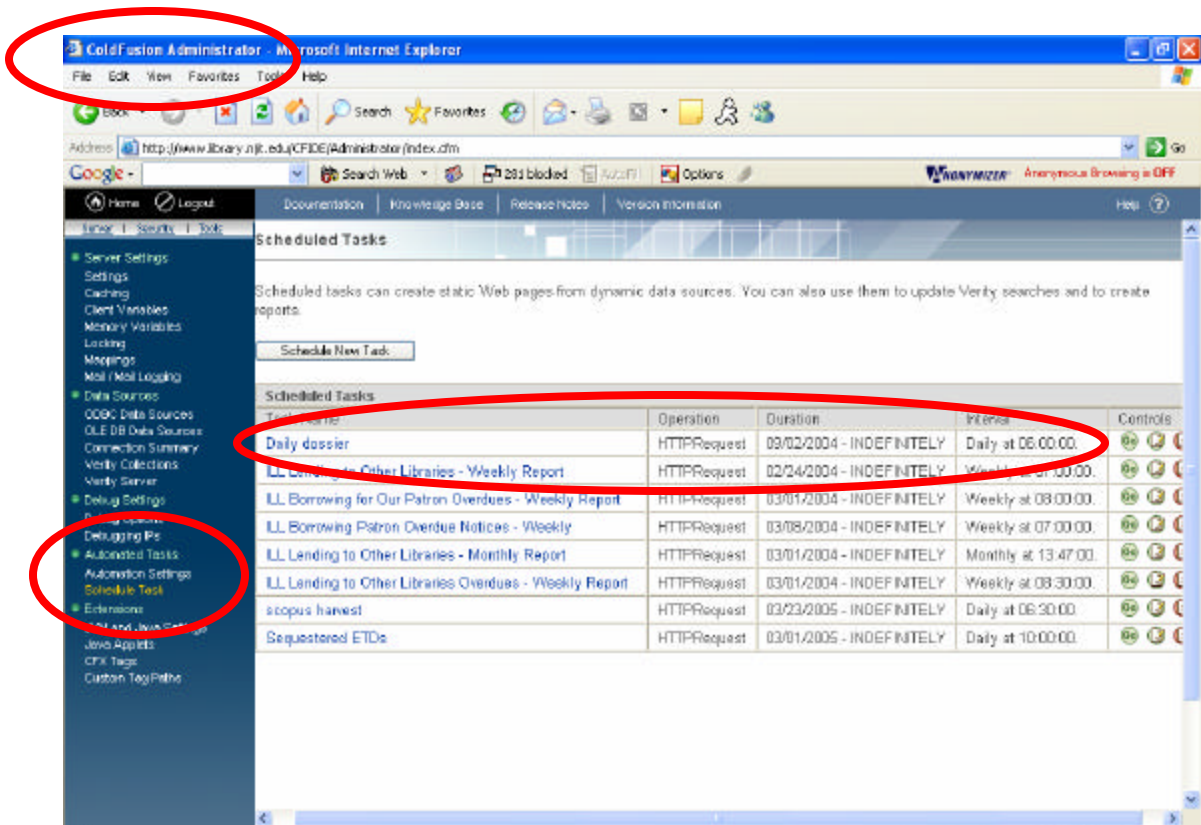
ColdFusion Administrator - Microsoft Internet Explorer

File Edit View Favorites Tools Help

Back Search Favorites

Address http://www.library.njit.edu/CFIDE/Administrator/index.cfm Go

Google - Search Web 281 blocked AutoFill Options Anonymizer Anonymous Browsing is OFF

Home Logout

Server | Security | Tools

Documentation | Knowledge Base | Release Notes | Version Information

Help

Server Settings
Settings
Caching
Client Variables
Memory Variables
Locking
Mappings
Mail / Mail Logging
Data Sources
ODBC Data Sources
OLE DB Data Sources
Connection Summary
Verity Collections
Verity Server
Debug Settings
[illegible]
Debugging IPs
Automated Tasks
Automation Settings
Schedule Task
Extensions
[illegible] and Java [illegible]
Java Applets
CFX Tags
Custom Tag Paths

Scheduled Tasks

Scheduled tasks can create static Web pages from dynamic data sources. You can also use them to update Verity searches and to create reports.

Schedule New Task

Scheduled Tasks

| Task Name | Operation | Duration | Interval | Controls |
|---|---|---|---|---|
| Daily dossier | HTTPRequest | 03/02/2004 - INDEFINITELY | Daily at 06:00:00. | |
| ILL Lending to Other Libraries - Weekly Report | HTTPRequest | 02/24/2004 - INDEFINITELY | Weekly at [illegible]:00. | |
| ILL Borrowing for Our Patron Overdues - Weekly Report | HTTPRequest | 03/01/2004 - INDEFINITELY | Weekly at 08:00:00. | |
| ILL Borrowing Patron Overdue Notices - Weekly | HTTPRequest | 03/08/2004 - INDEFINITELY | Weekly at 07:00:00. | |
| ILL Lending to Other Libraries - Monthly Report | HTTPRequest | 03/01/2004 - INDEFINITELY | Monthly at 13:47:00. | |
| ILL Lending to Other Libraries Overdues - Weekly Report | HTTPRequest | 03/01/2004 - INDEFINITELY | Weekly at 08:30:00. | |
| scopus harvest | HTTPRequest | 03/23/2005 - INDEFINITELY | Daily at 06:30:00. | |
| Sequestered ETDs | HTTPRequest | 03/01/2005 - INDEFINITELY | Daily at 10:00:00. | |